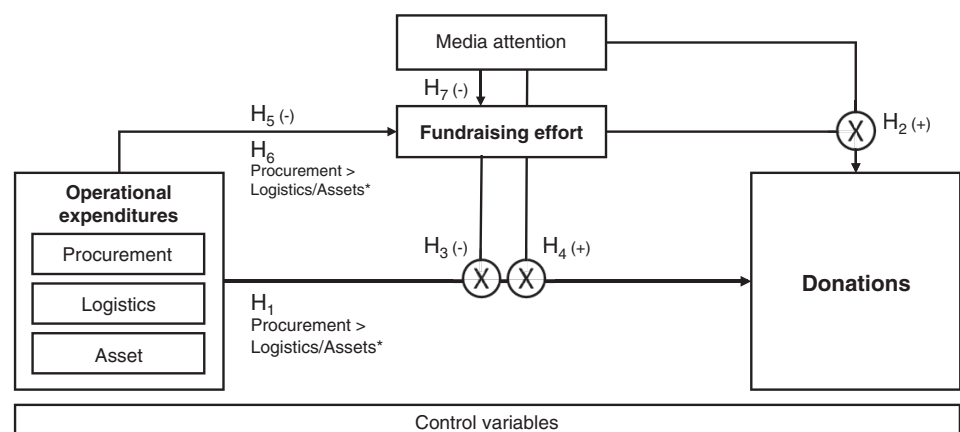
Media attention

$H_7$ (-)

$H_5$ (-)

Fundraising effort

$H_2$ (+)

$H_6$
Procurement > Logistics/Assets*

Operational expenditures

Procurement

Logistics

Asset

$H_3$ (-)

$H_4$ (+)

$H_1$
Procurement > Logistics/Assets*

Donations

Control variables